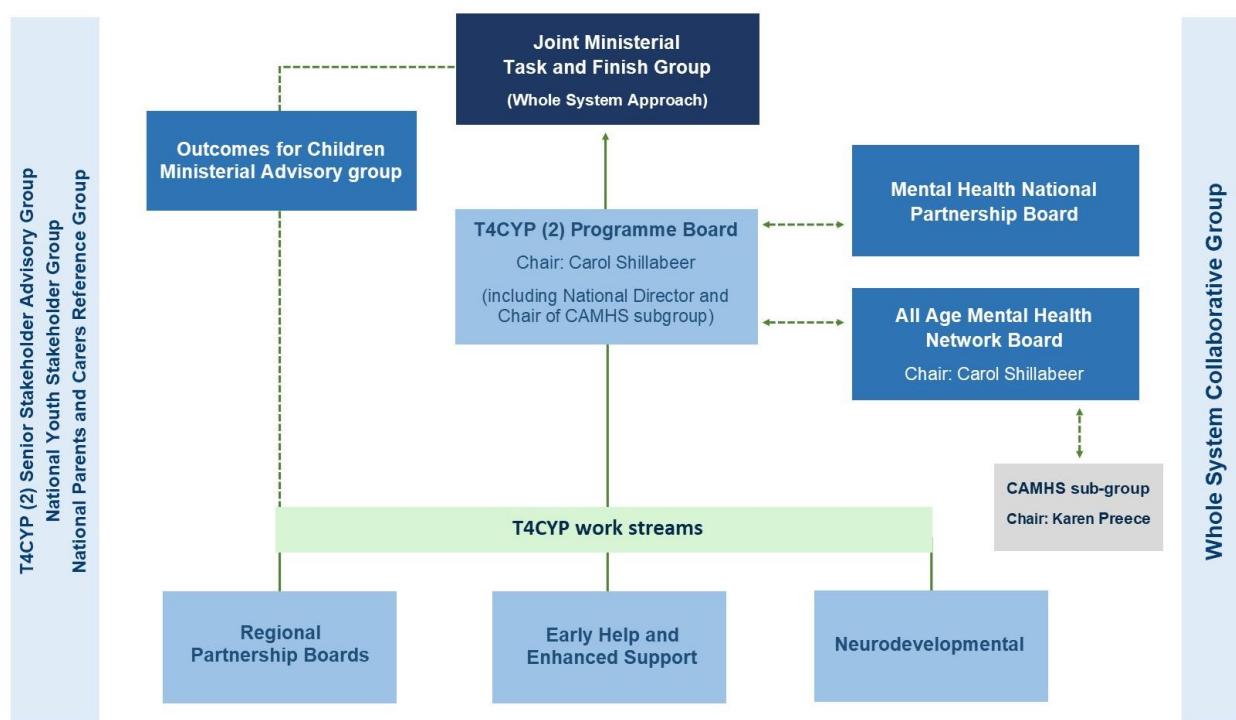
T4CYP (2) Senior Stakeholder Advisory Group
National Youth Stakeholder Group
National Parents and Carers Reference Group

Joint Ministerial Task and Finish Group
(Whole System Approach)

Outcomes for Children Ministerial Advisory group

T4CYP (2) Programme Board
Chair: Carol Shillabeer
(including National Director and Chair of CAMHS subgroup)

Mental Health National Partnership Board

All Age Mental Health Network Board
Chair: Carol Shillabeer

CAMHS sub-group
Chair: Karen Preece

T4CYP work streams

Regional Partnership Boards

Early Help and Enhanced Support

Neurodevelopmental

Whole System Collaborative Group